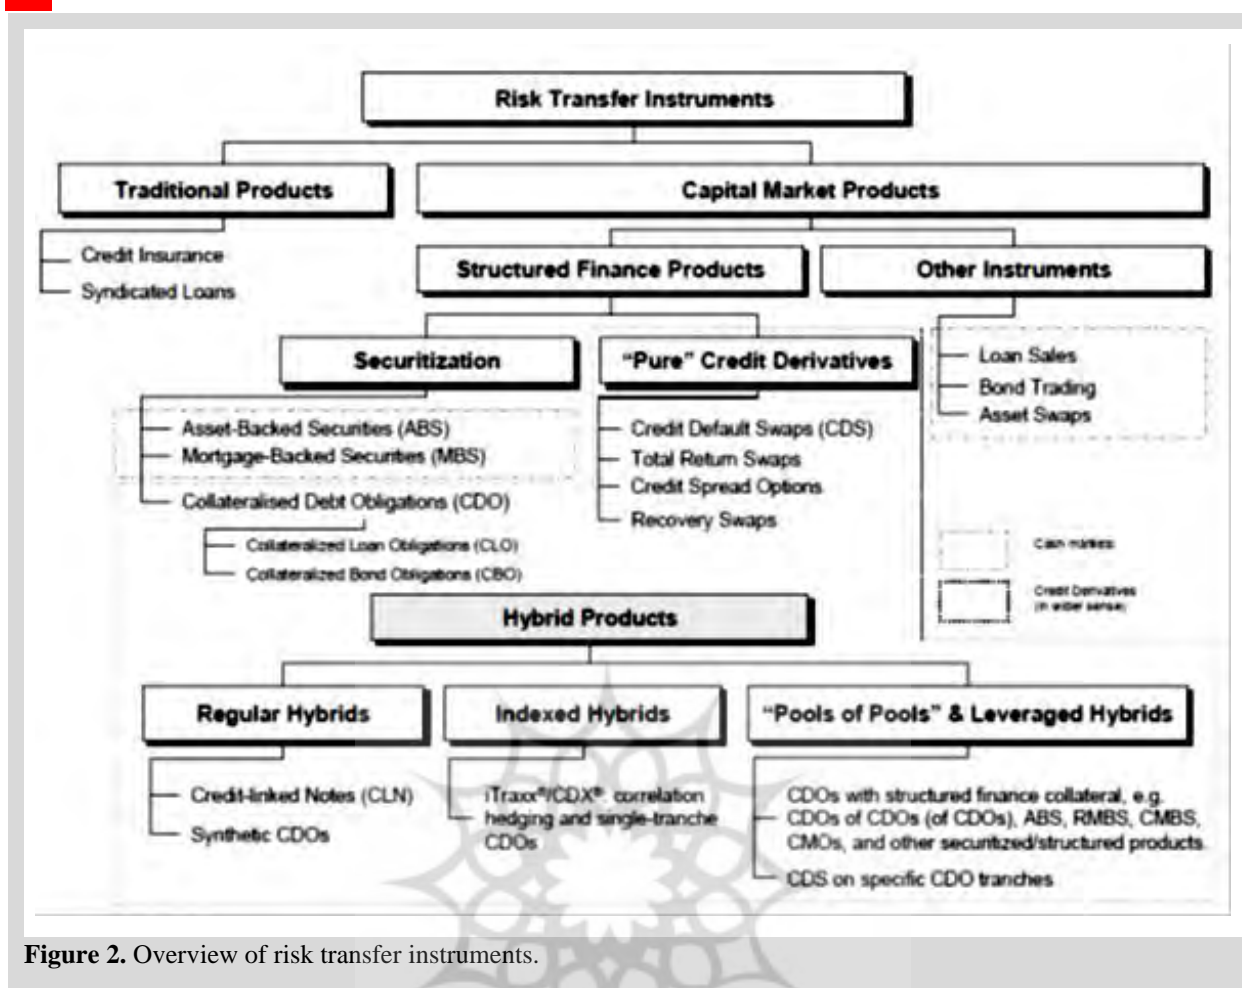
Risk Transfer Instruments

Traditional Products

Credit Insurance

Syndicated Loans

Capital Market Products

Structured Finance Products

Other Instruments

Securitization

"Pure" Credit Derivatives

Loan Sales

Bond Trading

Asset Swaps

Asset-Backed Securities (ABS)

Mortgage-Backed Securities (MBS)

Collateralised Debt Obligations (CDO)

Collateralized Loan Obligations (CLO)

Collateralized Bond Obligations (CBO)

Credit Default Swaps (CDS)

Total Return Swaps

Credit Spread Options

Recovery Swaps

Cash markets

Credit Derivatives (in wider sense)

Hybrid Products

Regular Hybrids

Indexed Hybrids

"Pools of Pools" & Leveraged Hybrids

Credit-linked Notes (CLN)

Synthetic CDOs

iTraxx®/CDX® correlation hedging and single-tranche CDOs

CDOs with structured finance collateral, e.g. CDOs of CDOs (of CDOs), ABS, RMBS, CMBS, CMOs, and other securitized/structured products

CDS on specific CDO tranches

**Figure 2.** Overview of risk transfer instruments.